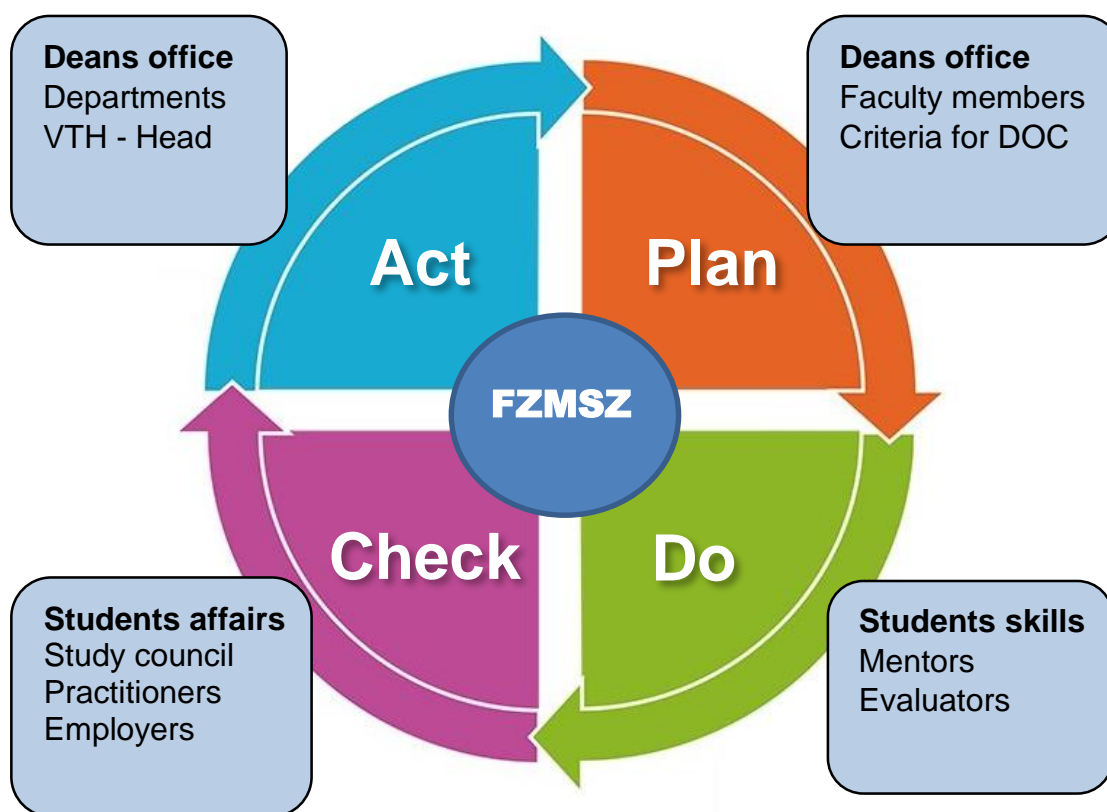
**Deans office**
Departments
VTH - Head

**Deans office**
Faculty members
Criteria for DOC

Act

Plan

FZMSZ

Check

Do

**Students affairs**
Study council
Practitioners
Employers

**Students skills**
Mentors
Evaluators